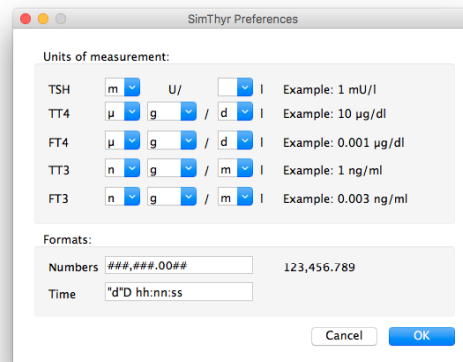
SimThyr Preferences

Units of measurement:

| | | | | | | |
|---|---|---|---|---|---|---|
| TSH | m | U/ | | | l | Example: 1 mU/l |
| TT4 | µ | g | / | d | l | Example: 10 µg/dl |
| FT4 | µ | g | / | d | l | Example: 0.001 µg/dl |
| TT3 | n | g | / | m | l | Example: 1 ng/ml |
| FT3 | n | g | / | m | l | Example: 0.003 ng/ml |

Formats:

Numbers ###,###.00## 123,456.789

Time "d"D hh:nn:ss

Cancel OK